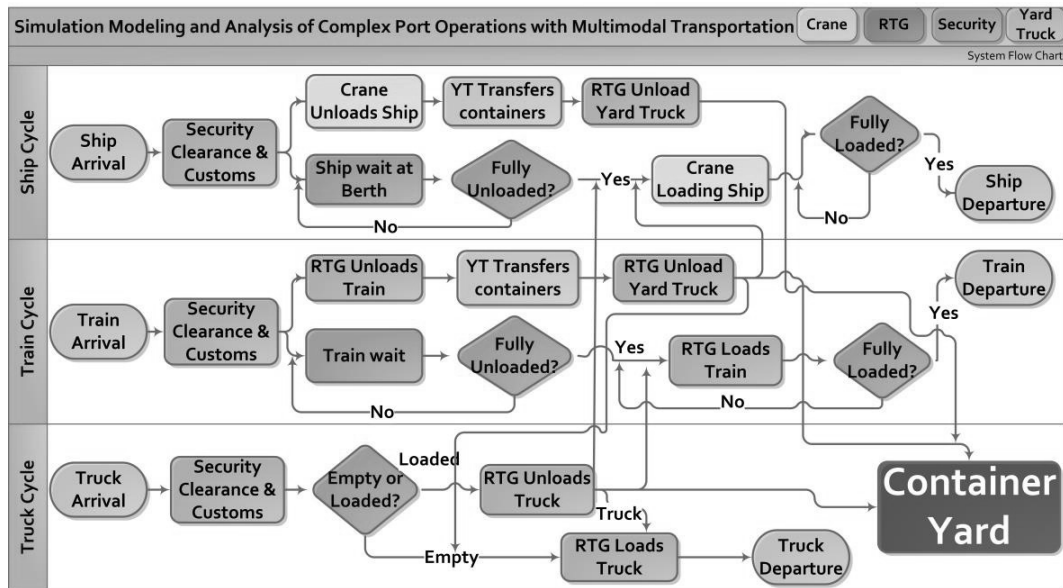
Simulation Modeling and Analysis of Complex Port Operations with Multimodal Transportation

Crane

RTG

Security

Yard Truck

System Flow Chart

Ship Cycle

Ship Arrival

Security Clearance & Customs

Crane Unloads Ship

YT Transfers containers

RTG Unload Yard Truck

Ship wait at Berth

Fully Unloaded?

Yes

Crane Loading Ship

Fully Loaded?

Yes

Ship Departure

No

No

Train Cycle

Train Arrival

Security Clearance & Customs

RTG Unloads Train

YT Transfers containers

RTG Unload Yard Truck

Train Departure

Yes

Train wait

Fully Unloaded?

Yes

RTG Loads Train

Fully Loaded?

No

No

Truck Cycle

Truck Arrival

Security Clearance & Customs

Empty or Loaded?

Loaded

RTG Unloads Truck

Container Yard

Truck

Empty

RTG Loads Truck

Truck Departure